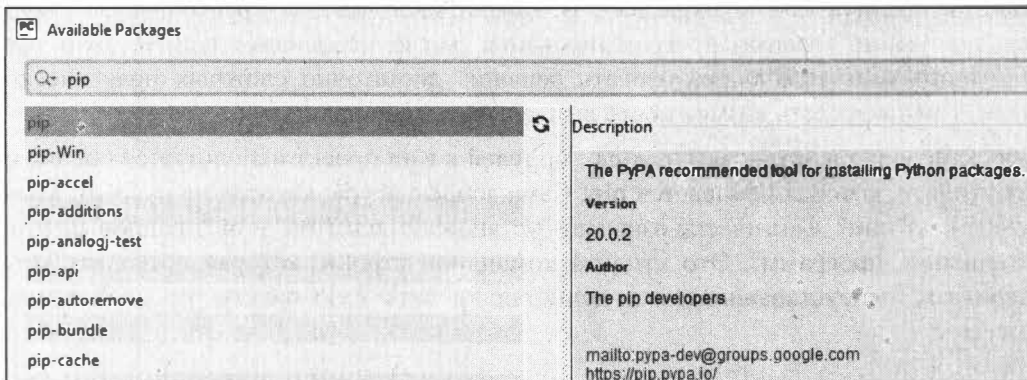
Available Packages

pip

pip
pip-Win
pip-accel
pip-additions
pip-analogj-test
pip-api
pip-autoremove
pip-bundle
pip-cache

Description

The PyPA recommended tool for installing Python packages.

Version

20.0.2

Author

The pip developers

mailto:pypa-dev@groups.google.com
https://pip.pypa.io/